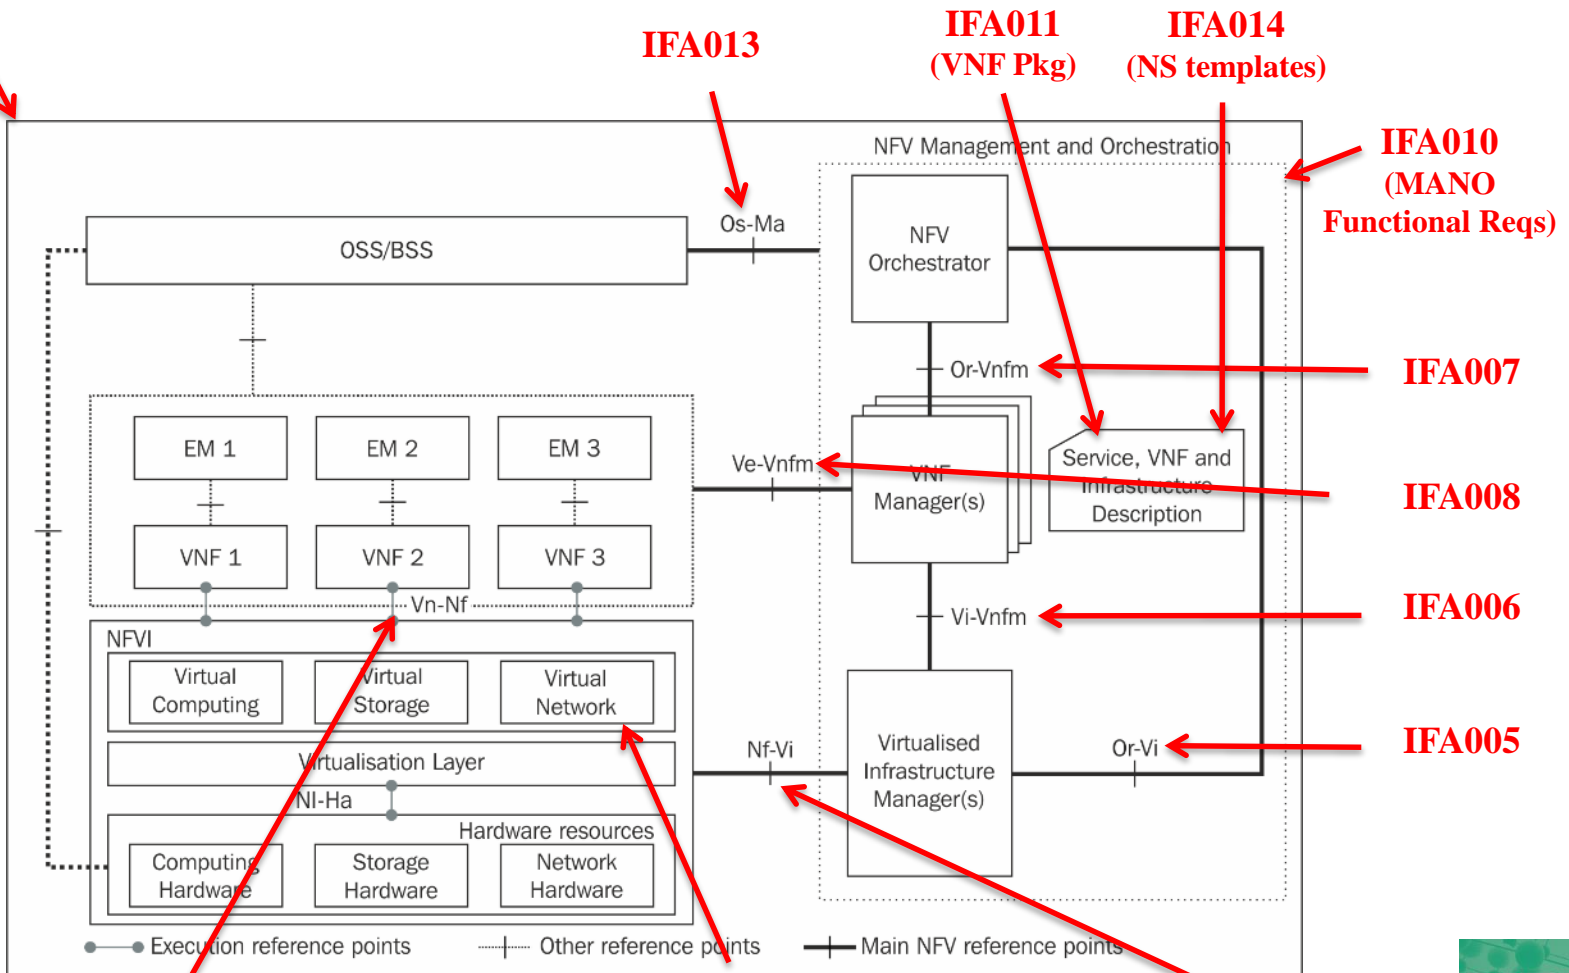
IFA013

IFA011
(VNF Pkg)

IFA014
(NS templates)

NFV Management and Orchestration

IFA010
(MANO
Functional Reqs)

Os-Ma

OSS/BSS

NFV
Orchestrator

Or-Vnfm

IFA007

EM 1

EM 2

EM 3

Ve-Vnfm

VNF
Manager(s)

Service, VNF and
Infrastructure
Description

IFA008

VNF 1

VNF 2

VNF 3

Vn-Nf

Vi-Vnfm

IFA006

NFVI

Virtual
Computing

Virtual
Storage

Virtual
Network

Virtualisation Layer

Nf-Vi

Virtualised
Infrastructure
Manager(s)

Or-Vi

IFA005

NI-Ha

Hardware resources

Computing
Hardware

Storage
Hardware

Network
Hardware

Execution reference points

Other reference points

Main NFV reference points